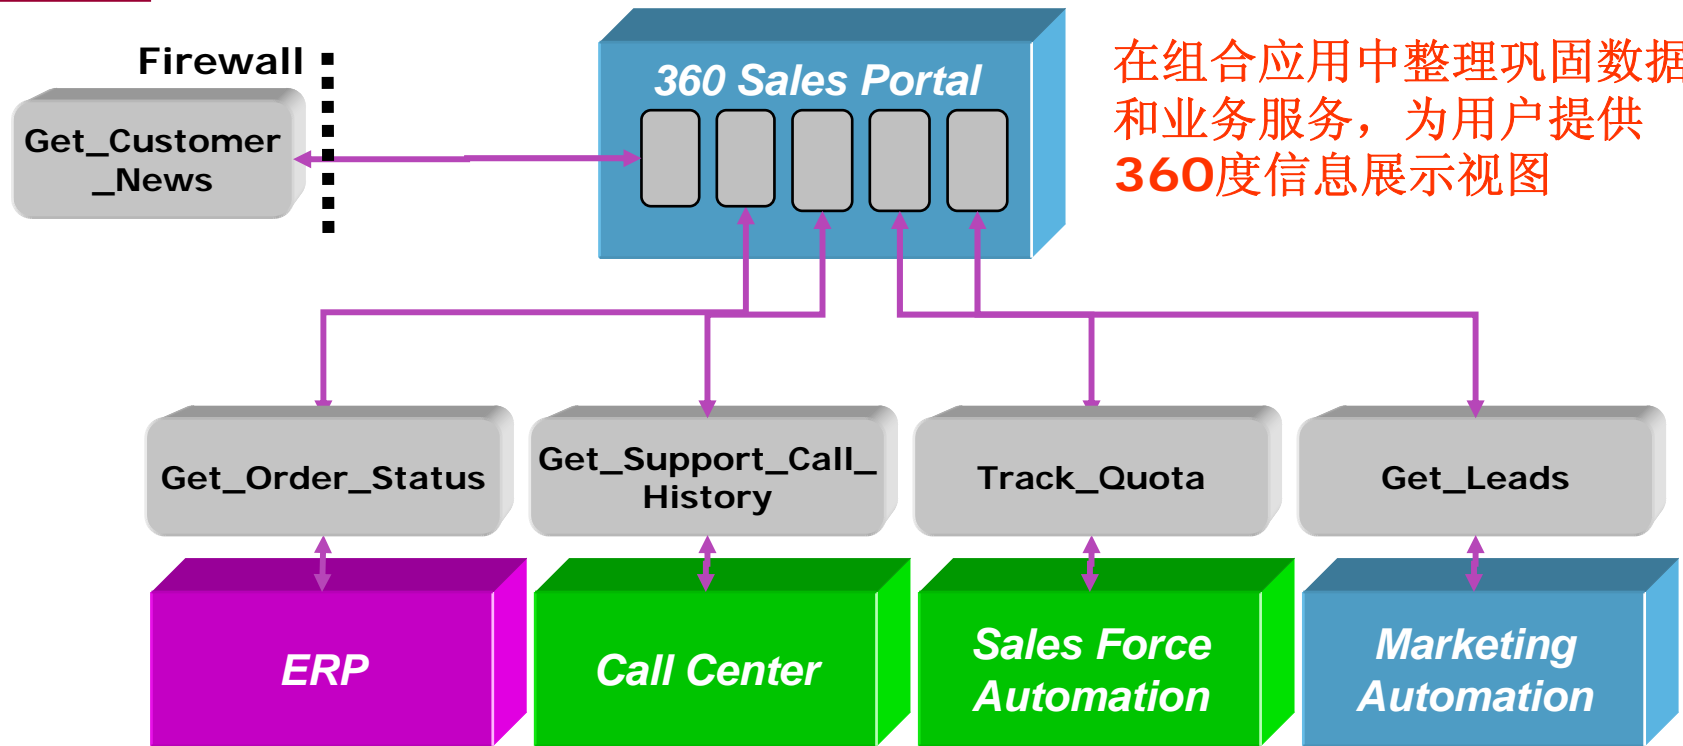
Firewall

Get_Customer _News

360 Sales Portal

在组合应用中整理巩固数据和业务服务，为用户提供360度信息展示视图

Get_Order_Status

Get_Support_Call_History

Track_Quota

Get_Leads

ERP

Call Center

Sales Force Automation

Marketing Automation